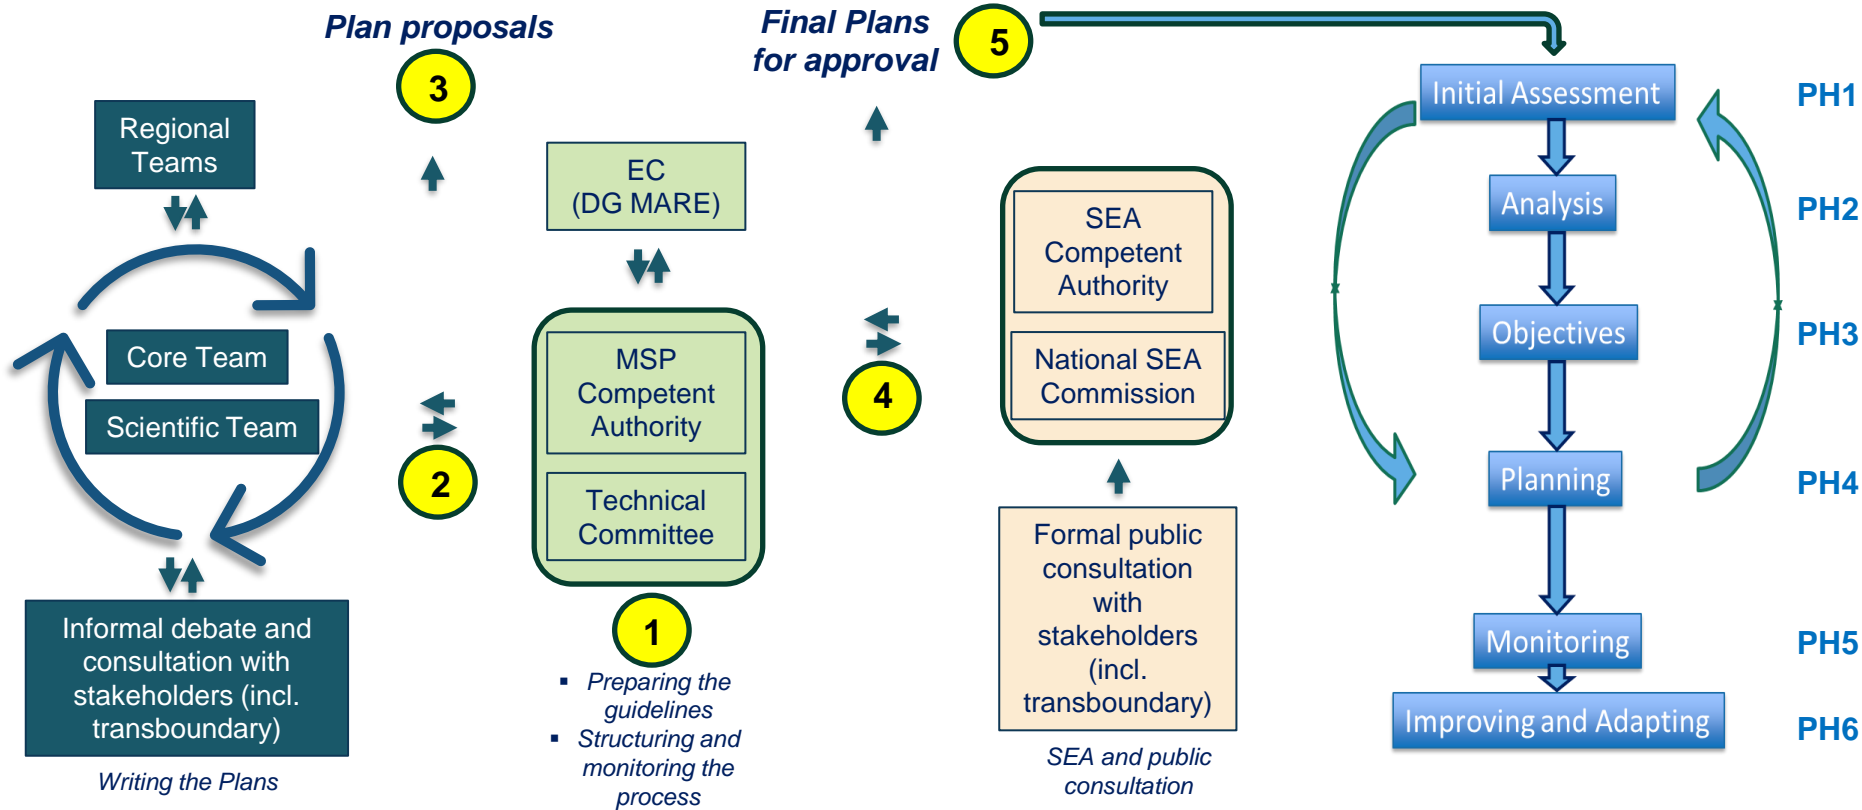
Plan proposals

3

Final Plans for approval

5

Regional Teams

Core Team

Scientific Team

Informal debate and consultation with stakeholders (incl. transboundary)

Writing the Plans

2

EC (DG MARE)

MSP Competent Authority

Technical Committee

1

- Preparing the guidelines
- Structuring and monitoring the process

4

SEA Competent Authority

National SEA Commission

Formal public consultation with stakeholders (incl. transboundary)

SEA and public consultation

Initial Assessment

PH1

Analysis

PH2

Objectives

PH3

Planning

PH4

Monitoring

PH5

Improving and Adapting

PH6